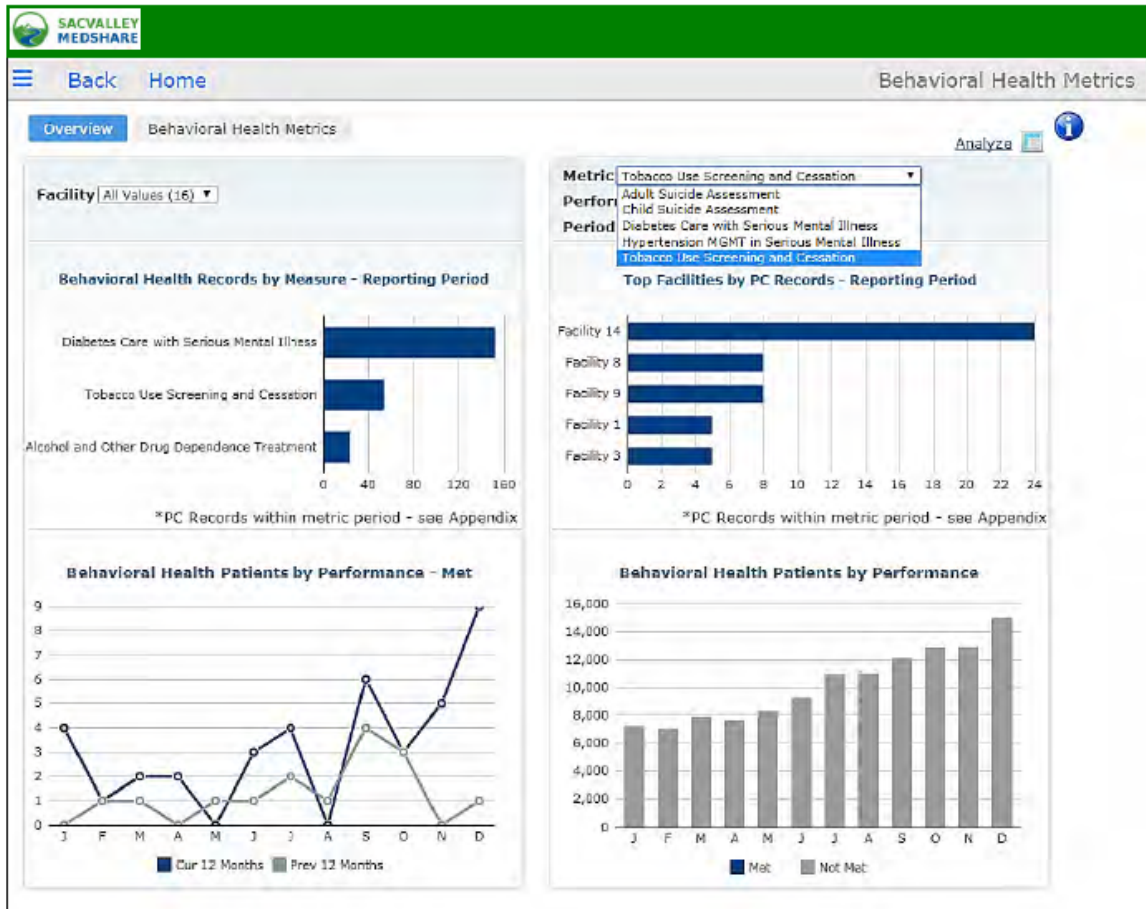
SACVALLEY MEDSHARE

Back Home

Behavioral Health Metrics

Overview Behavioral Health Metrics

Analyze

Facility All Values (16)

Metric Tobacco Use Screening and Cessation
Adult Suicide Assessment
Child Suicide Assessment
Diabetes Care with Serious Mental Illness
Hypertension MGMT in Serious Mental Illness
Tobacco Use Screening and Cessation

Perfor

Period

Behavioral Health Records by Measure - Reporting Period

Diabetes Care with Serious Mental Illness
Tobacco Use Screening and Cessation
Alcohol and Other Drug Dependence Treatment

0 40 80 120 160

*PC Records within metric period - see Appendix

Top Facilities by PC Records - Reporting Period

Facility 14
Facility 8
Facility 9
Facility 1
Facility 3

0 2 4 6 8 10 12 14 16 18 20 22 24

*PC Records within metric period - see Appendix

Behavioral Health Patients by Performance - Met

9 8 7 6 5 4 3 2 1 0

J F M A M J J A S O N D

Cur 12 Months Prev 12 Months

Behavioral Health Patients by Performance

16,000 14,000 12,000 10,000 8,000 6,000 4,000 2,000 0

J F M A M J J A S O N D

Met Not Met